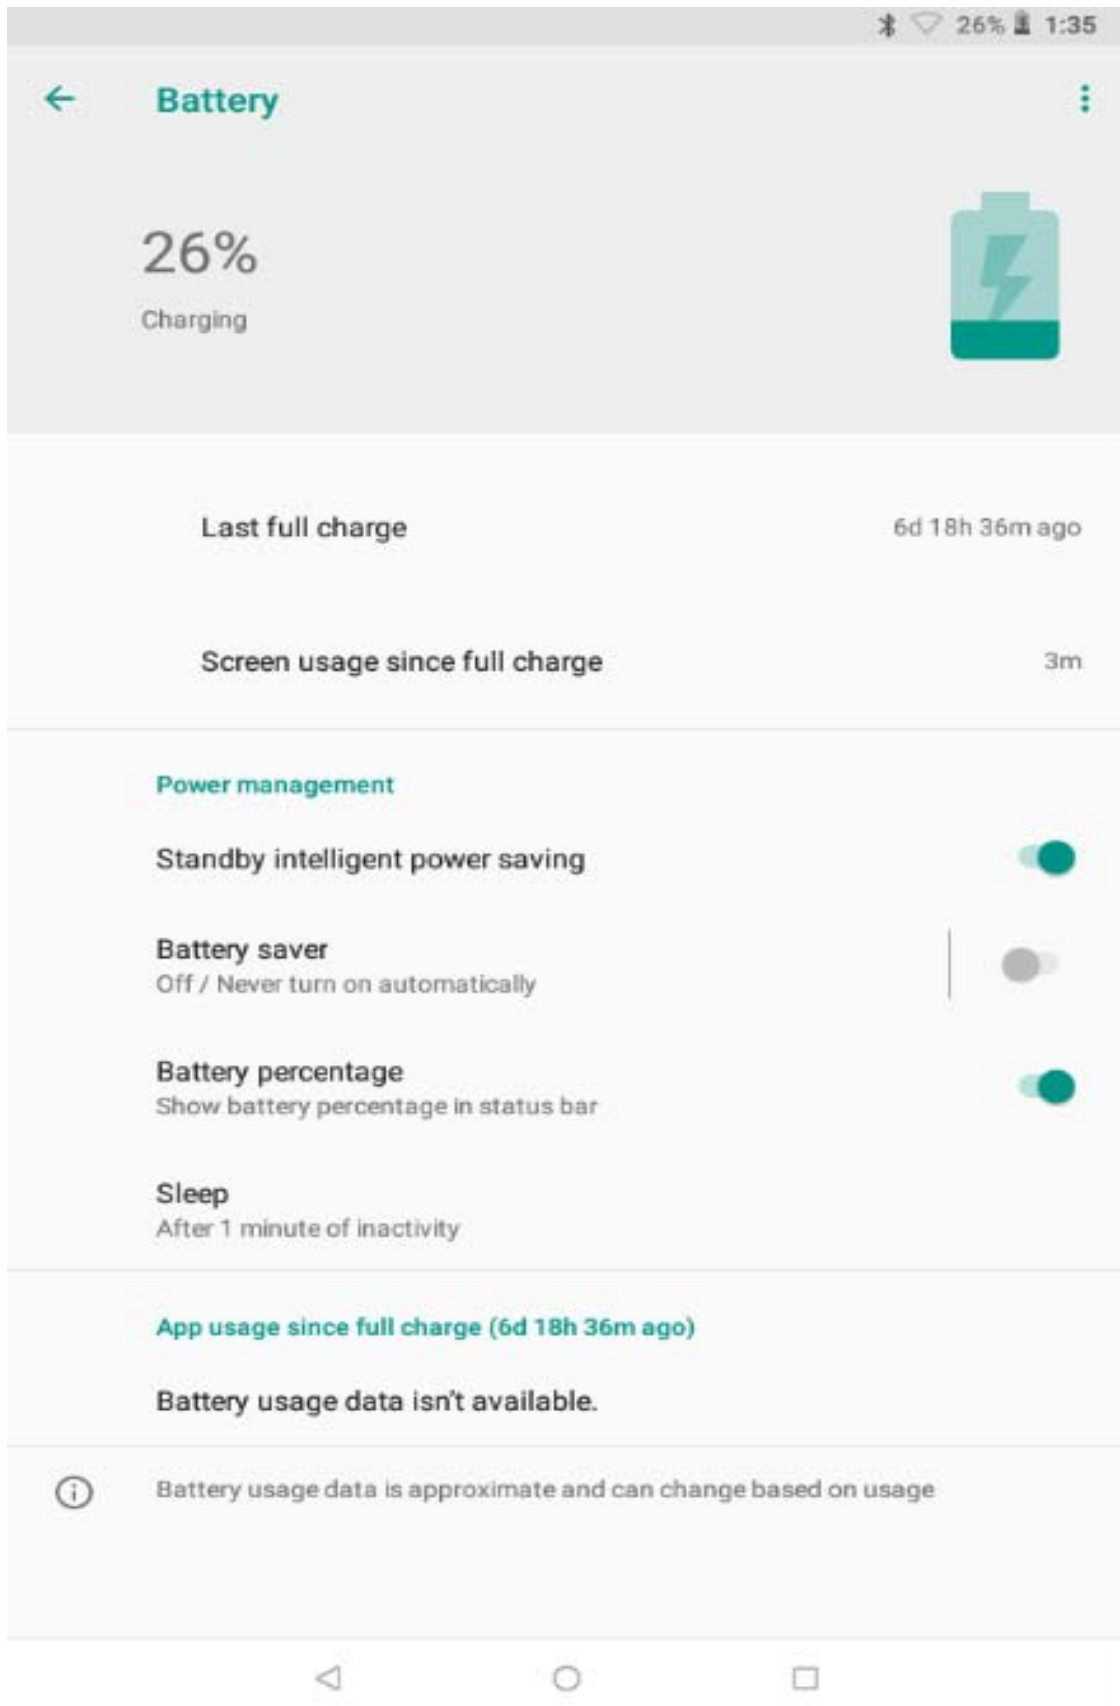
26% 1:35

Battery

26%
Charging

Last full charge 6d 18h 36m ago

Screen usage since full charge 3m

Power management

Standby intelligent power saving

Battery saver
Off / Never turn on automatically

Battery percentage
Show battery percentage in status bar

Sleep
After 1 minute of inactivity

App usage since full charge (6d 18h 36m ago)

Battery usage data isn't available.

Battery usage data is approximate and can change based on usage